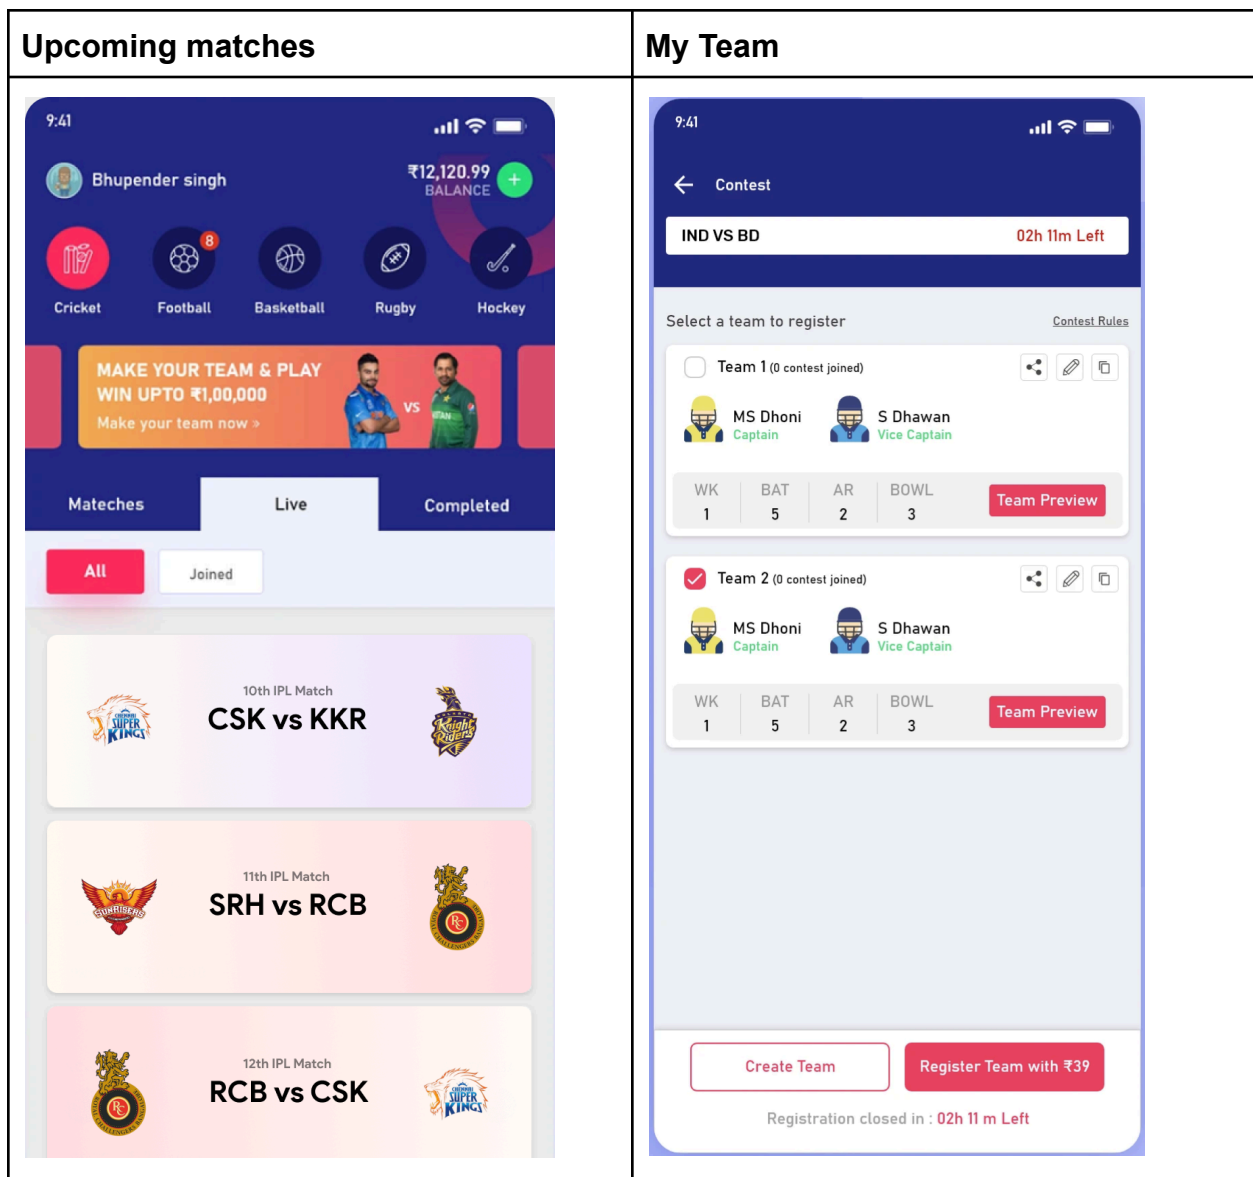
| Upcoming matches | My Team |
|---|---|

9:41

Bhupender singh

₹12,120.99
BALANCE

Cricket
8
Football
Basketball
Rugby
Hockey

MAKE YOUR TEAM & PLAY
WIN UPTO ₹1,00,000
Make your team now »

VS

Mateches
Live
Completed

All
Joined

10th IPL Match
CSK vs KKR

11th IPL Match
SRH vs RCB

12th IPL Match
RCB vs CSK

9:41

Contest

IND VS BD
02h 11m Left

Select a team to register
Contest Rules

Team 1 (0 contest joined)
MS Dhoni
Captain
S Dhawan
Vice Captain

| WK | BAT | AR | BOWL |
|---|---|---|---|
| 1 | 5 | 2 | 3 |

Team Preview

Team 2 (0 contest joined)
MS Dhoni
Captain
S Dhawan
Vice Captain

| WK | BAT | AR | BOWL |
|---|---|---|---|
| 1 | 5 | 2 | 3 |

Team Preview

Create Team
Register Team with ₹39

Registration closed in : 02h 11 m Left